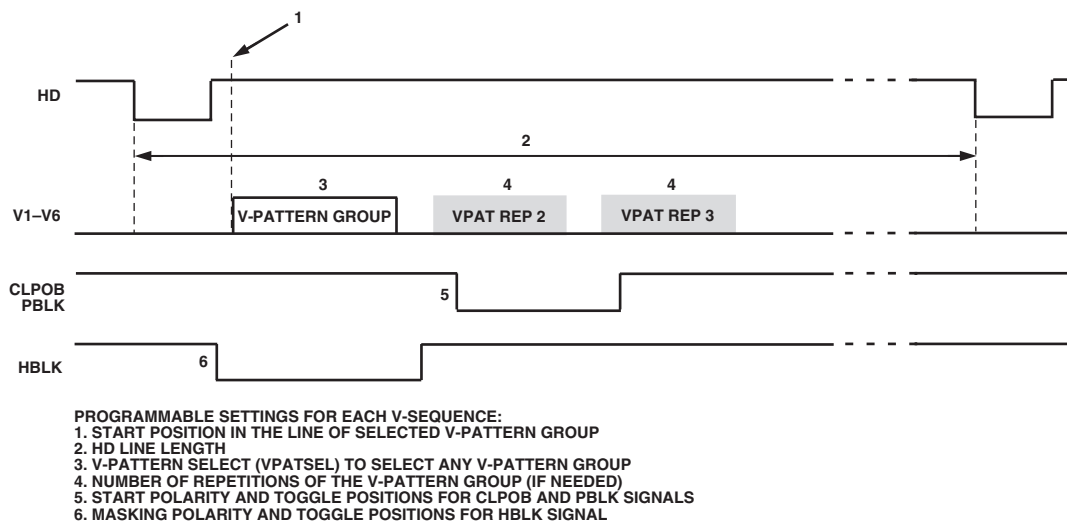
1

HD

2

3

4

4

V1–V6

V-PATTERN GROUP

VPAT REP 2

VPAT REP 3

CLPOB
PBLK

5

HBLK

6

PROGRAMMABLE SETTINGS FOR EACH V-SEQUENCE:
1. START POSITION IN THE LINE OF SELECTED V-PATTERN GROUP
2. HD LINE LENGTH
3. V-PATTERN SELECT (VPATSEL) TO SELECT ANY V-PATTERN GROUP
4. NUMBER OF REPETITIONS OF THE V-PATTERN GROUP (IF NEEDED)
5. START POLARITY AND TOGGLE POSITIONS FOR CLPOB AND PBLK SIGNALS
6. MASKING POLARITY AND TOGGLE POSITIONS FOR HBLK SIGNAL